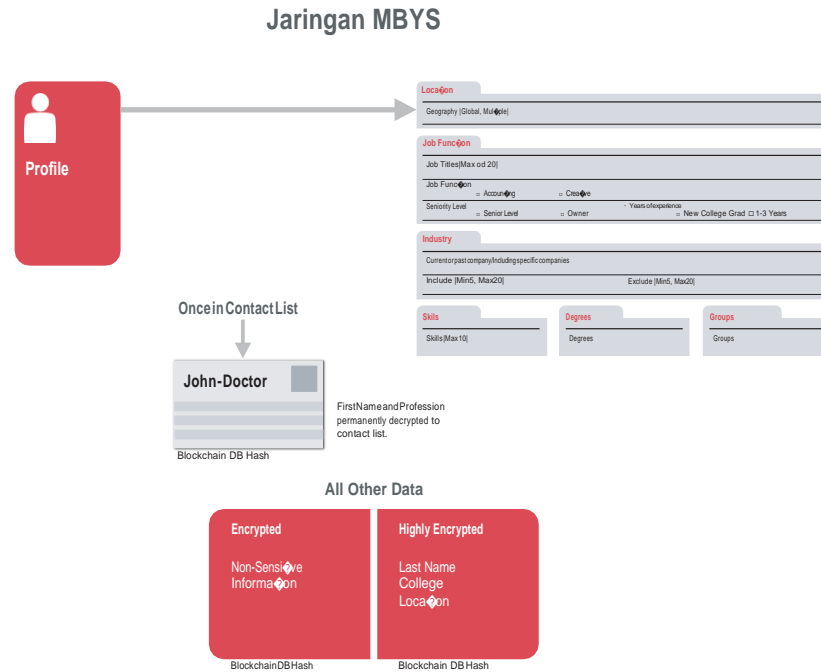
Jaringan MBYS

Profile

Loca�on

Geography |Global, Mul�ple|

Job Func�on

Job Titles|Max od 20|

Job Func�on
□ Accoun�ng □ Crea�ve

Seniority Level
□ Senior Level □ Owner · Years of experience □ New College Grad □ 1-3 Years

Industry

Currentorpastcompany/Includingspecificcompanies

Include |Min5, Max20| Exclude |Min5, Max20|

Skills
Skills|Max10|

Degrees
Degrees

Groups
Groups

OnceinContactList

John-Doctor

Blockchain DB Hash

FirstNameandProfession permanently decrypted to contact list.

All Other Data

Encrypted
Non-Sensi�ve Informa�on

Highly Encrypted
Last Name
College
Loca�on

BlockchainDBHash

Blockchain DBHash